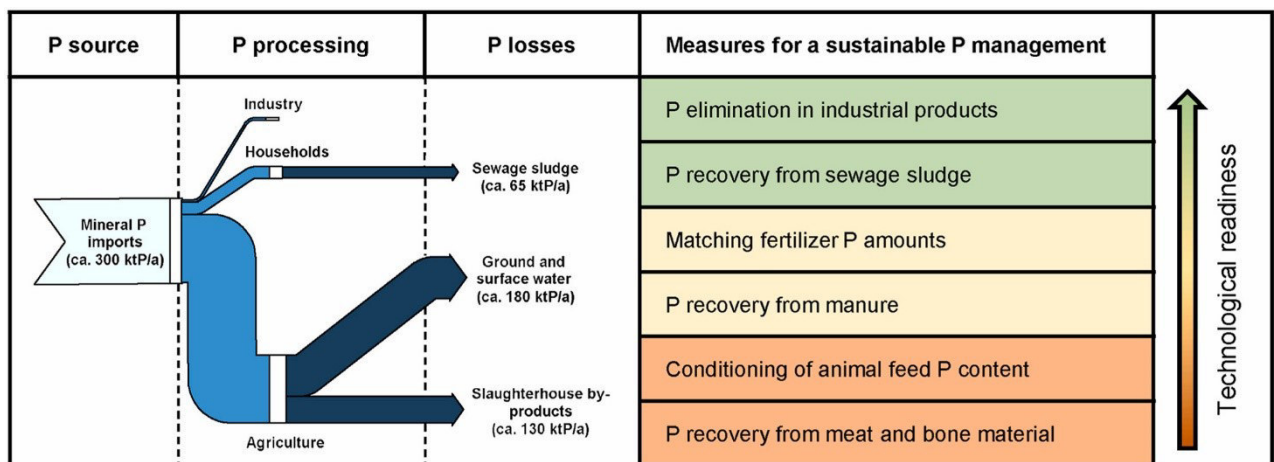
| P source | P processing | P losses | Measures for a sustainable P management | |
|---|---|---|---|---|
| | | | P elimination in industrial products | |
| | | | P recovery from sewage sludge | |
| | | | Matching fertilizer P amounts | |
| | | | P recovery from manure | |
| | | | Conditioning of animal feed P content | |
| | | | P recovery from meat and bone material | |

Industry

Households

Mineral P imports (ca. 300 ktP/a)

Sewage sludge (ca. 65 ktP/a)

Ground and surface water (ca. 180 ktP/a)

Slaughterhouse by-products (ca. 130 ktP/a)

Agriculture

Technological readiness